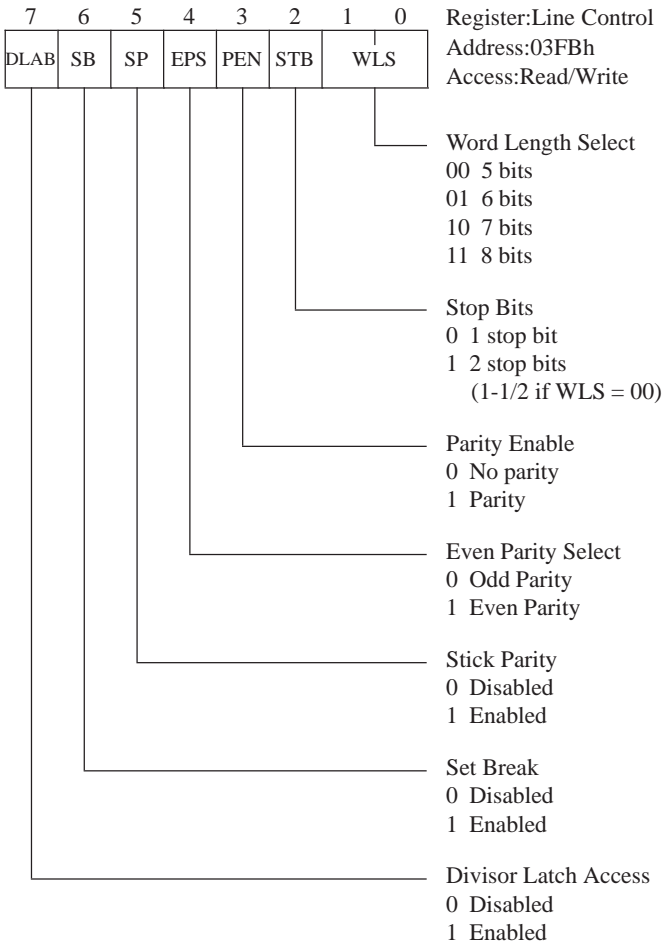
7 6 5 4 3 2 1 0

| DLAB | SB | SP | EPS | PEN | STB | WLS |
|---|---|---|---|---|---|---|

Register:Line Control
Address:03FBh
Access:Read/Write

Word Length Select
00 5 bits
01 6 bits
10 7 bits
11 8 bits

Stop Bits
0 1 stop bit
1 2 stop bits
(1-1/2 if WLS = 00)

Parity Enable
0 No parity
1 Parity

Even Parity Select
0 Odd Parity
1 Even Parity

Stick Parity
0 Disabled
1 Enabled

Set Break
0 Disabled
1 Enabled

Divisor Latch Access
0 Disabled
1 Enabled